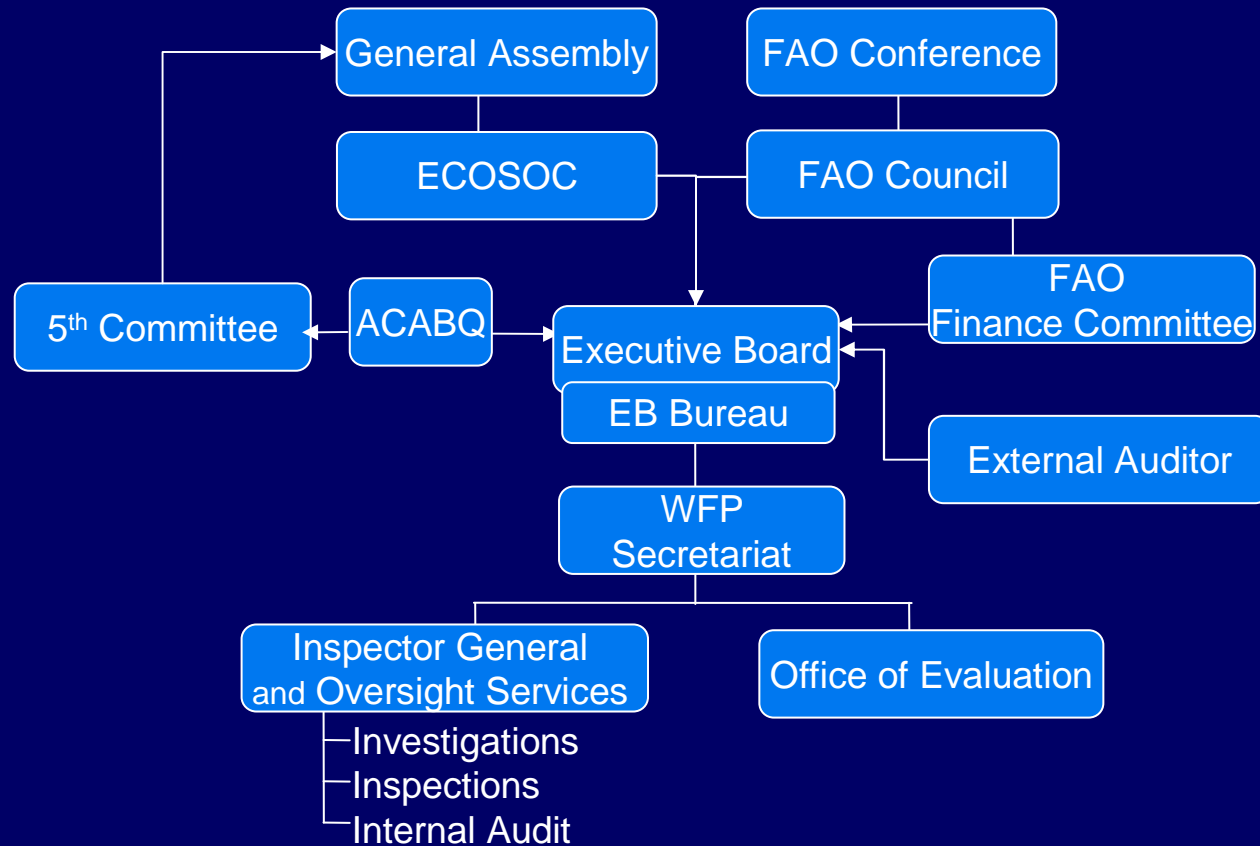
General Assembly

FAO Conference

ECOSOC

FAO Council

FAO Finance Committee

5$^{th}$ Committee

ACABQ

Executive Board

EB Bureau

External Auditor

WFP Secretariat

Inspector General and Oversight Services

Investigations

Inspections

Internal Audit

Office of Evaluation